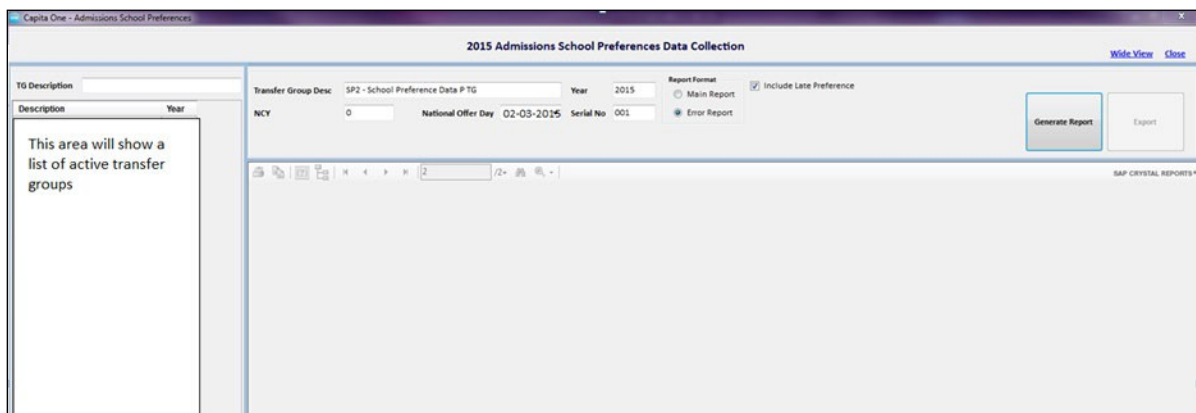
Capita One - Admissions School Preferences

2015 Admissions School Preferences Data Collection

Wide View Close

TG Description

Description Year

This area will show a list of active transfer groups

Transfer Group Desc SP2 - School Preference Data P TG

Year 2015

Report Format

Main Report

Error Report

Include Late Preference

NCY 0

National Offer Day 02-03-2015

Serial No 001

Generate Report

Export

2

/2+

SAP CRYSTAL REPORTS®